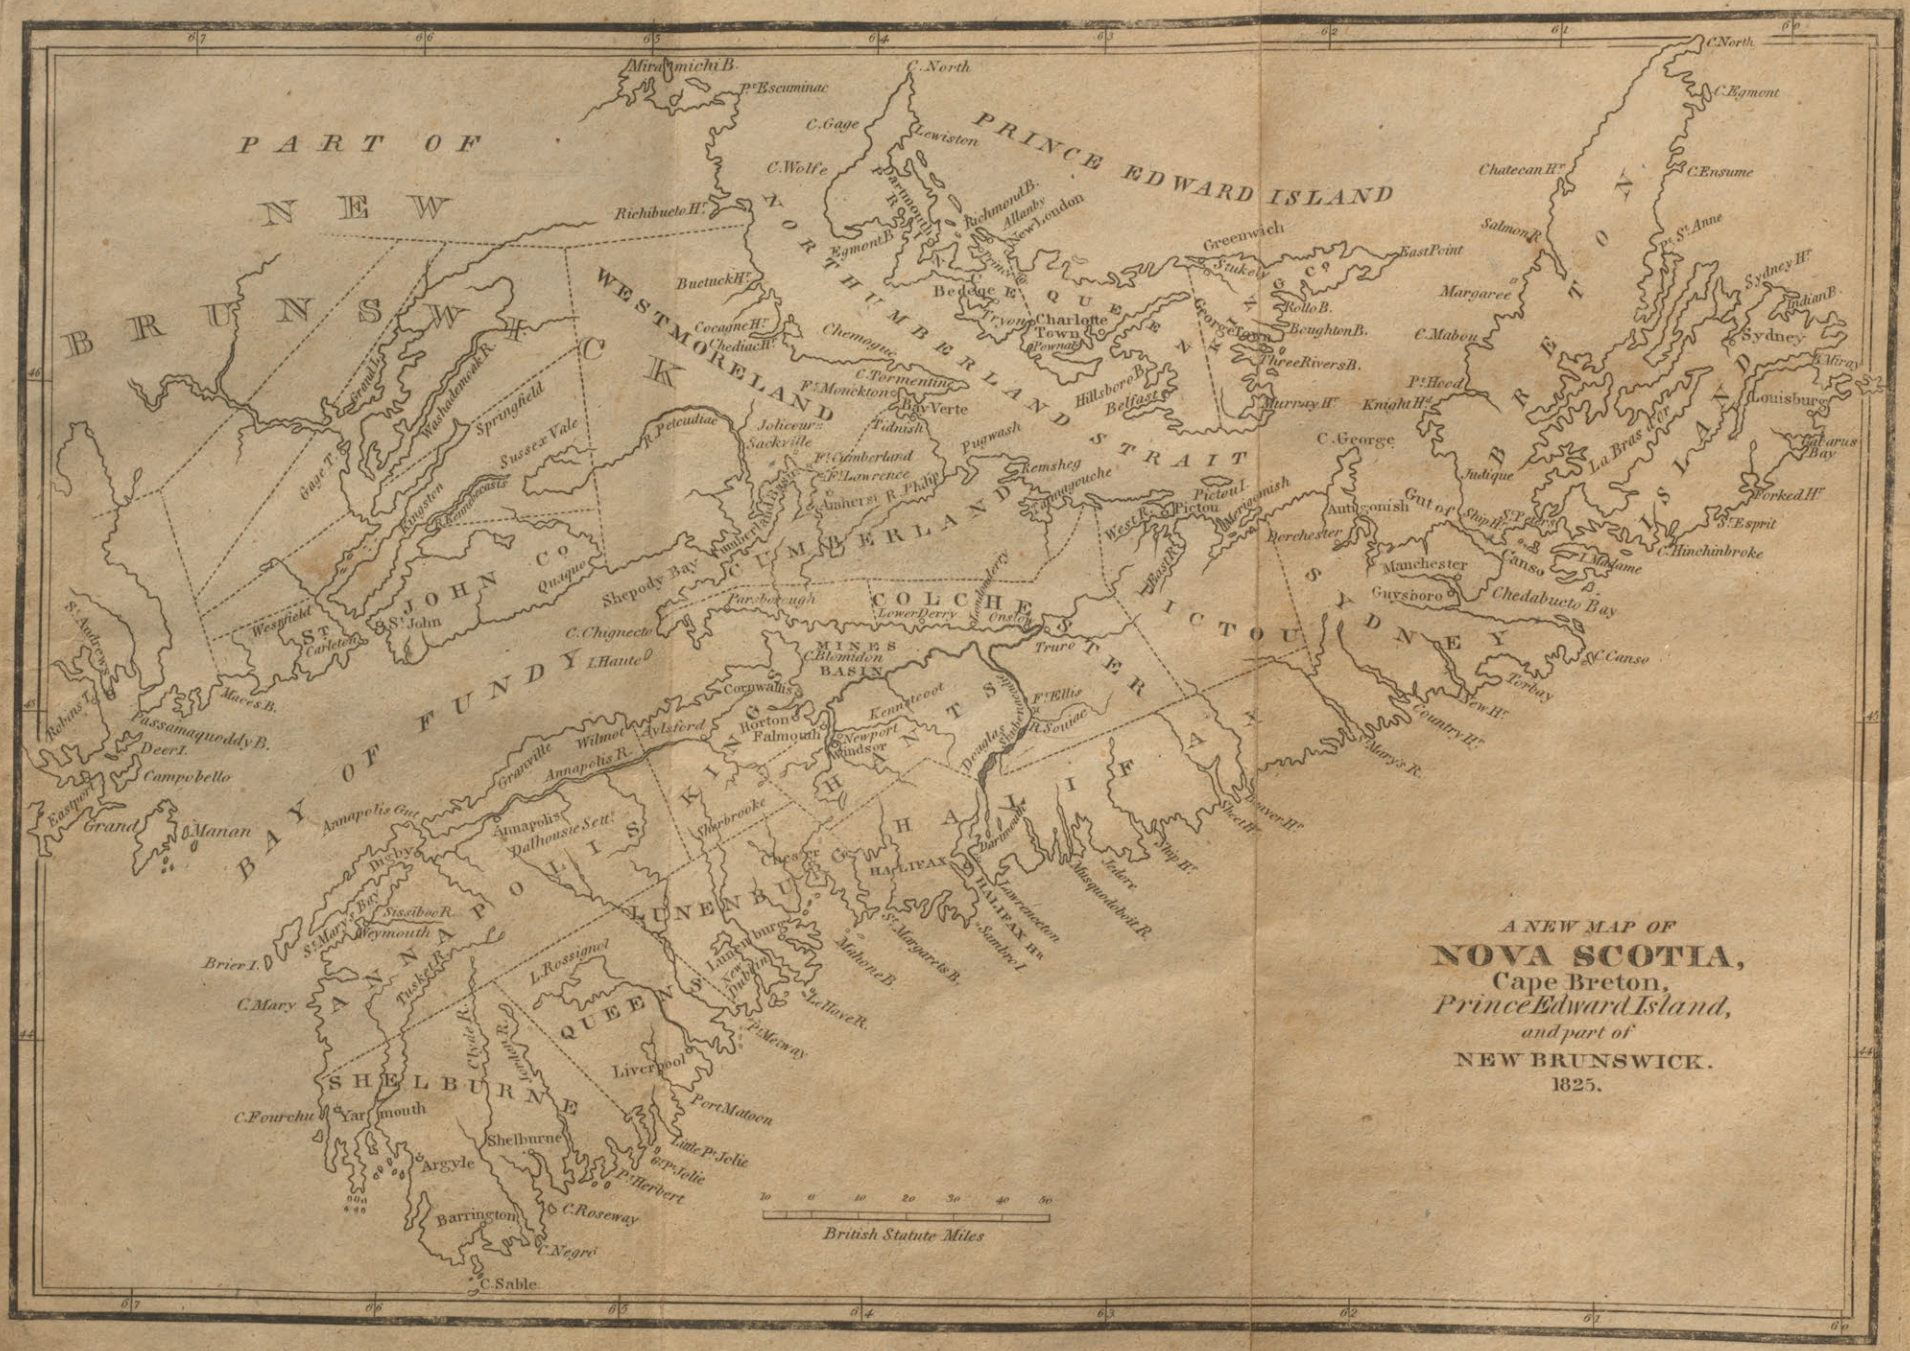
A NEW MAP OF
NOVA SCOTIA,
Cape Breton,
Prince Edward Island,
and part of
NEW BRUNSWICK.
1825.

67 66 65 64 63 62 61 60

PART OF NEW BRUNSWICK

PRINCE EDWARD ISLAND

CAPE BRETON ISLAND

NORTHUMBERLAND STRAIT

BAY OF FUNDY

WESTMORELAND

CUMBERLAND

COLCHESTER

PICTOU

SYDNEY

HALIFAX

HANTS

KINGS

ANNAPOLIS

LUNENBURG

QUEENS

SHELBURNE

ST JOHN Co

KINGS Co

QUEENS Co

MINES BASIN

Miramichi B. Pt Escuminac C. North C. Gage Lewiston C. Wolfe Richibucto Hr. Egmont B. Richmond B. Allanby New London Greenwich Stukely East Point Buctuck Hr. Bedeque Tryon Charlotte Town Pownal Georgetown Rollo B. Boughton B. Three Rivers B. Murray Hr. Hillsboro B. Belfast Cocagne Hr. Chediac Hr. Chemogue C. Tormentine Ft. Monckton B. Verte Tidnish Joliceur Sackville Ft. Cumberland Ft. Lawrence Amherst R. Philip Pugwash Remsheg Tatamagouche Pictou I. Pictou West R. East R. Merigomish Antigonish Dorchester C. George Gut of Canso Ship Hr. St. Peters L. Madame C. Hinchinbroke St. Esprit Forked Hr. Manchester Guysboro Chedabucto Bay C. Canso Torbay New Hr. Country Hr. Mary's R. Beaver Hr. Sheet Hr. Ship Hr. Jedore Musquodoboit R. Lawrencetown Halifax Hr. Sambro I. Dartmouth Douglas Shubenacadie R. Souiac Ft. Ellis Truro Onslow Lower Derry Stewiacke Parsborough C. Chignecto I. Haute Shepody Bay C. Blomidon Cornwallis Horton Falmouth Newport Windsor Kennetcook Aylsford Wilmot Granville Annapolis R. Annapolis Gut Annapolis Dalhousie Settt. Sherbrooke Chester HALIFAX St. Margarets B. Mahone B. Lunenburg New Dublin LeHave R. Pt. Medway Liverpool Port Matoon Little Pt. Jolie Gt. Pt. Jolie Pt. Herbert C. Roseway Shelburne Barrington C. Negro C. Sable Argyle Yarmouth C. Fourchu C. Mary Brier I. St. Mary's Bay Weymouth Sissiboo R. Digby Tusket R. L. Rossignol Clyde R. Jordan R. Westfield St. John Carleton Quisque Sussex Vale Springfield Kingston Kennebecasis Gage T. Grand L. Washademoak R. R. Petcudiac St. Andrews Robins I. Maces B. Passamaquoddy B. Deer I. Campobello Eastport Grand Manan

C. Egmont C. Ensume Chatecan Hr. Salmon R. Pt. St. Anne Margaree C. Mabou Pt. Hood Knight Hr. Judique Sydney Hr. Indian B. Sydney C. Miray Louisburg Gabarus Bay La Bras d'or

46 45 44

10 0 10 20 30 40 50
British Statute Miles